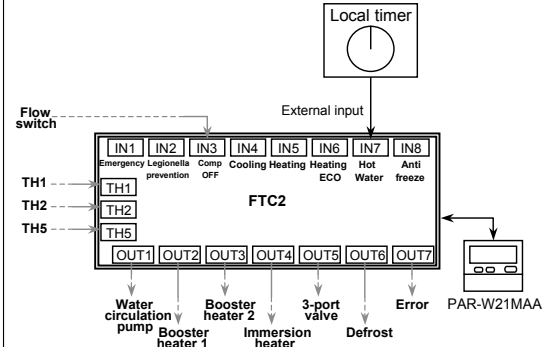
Local timer

External input

Flow switch

IN1 Emergency
IN2 Legionella prevention
IN3 Comp OFF
IN4 Cooling
IN5 Heating
IN6 Heating ECO
IN7 Hot Water
IN8 Anti freeze

TH1
TH2
TH5

TH1
TH2
TH5

FTC2

OUT1
OUT2
OUT3
OUT4
OUT5
OUT6
OUT7

Water circulation pump
Booster heater 1
Booster heater 2
Immersion heater
3-port valve
Defrost
Error

PAR-W21MAA